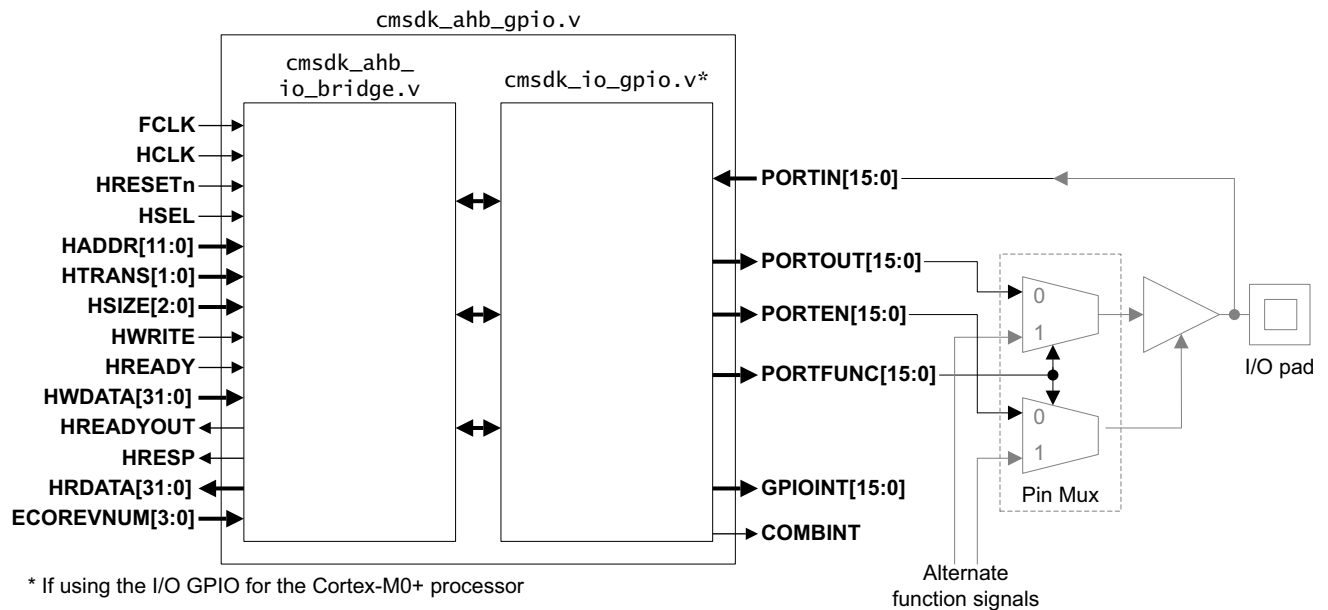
cmsdk_ahb_gpio.v

cmsdk_ahb_io_bridge.v

cmsdk_io_gpio.v*

FCLK
HCLK
HRESETn
HSEL
HADDR[11:0]
HTRANS[1:0]
HSIZE[2:0]
HWRITE
HREADY
HWDATA[31:0]
HREADYOUT
HRESP
HRDATA[31:0]
ECOREVNUM[3:0]

PORTIN[15:0]
PORTOUT[15:0]
PORTEN[15:0]
PORTFUNC[15:0]
GPIOINT[15:0]
COMBINT

0
1
0
1
Pin Mux

I/O pad

Alternate function signals

* If using the I/O GPIO for the Cortex-M0+ processor